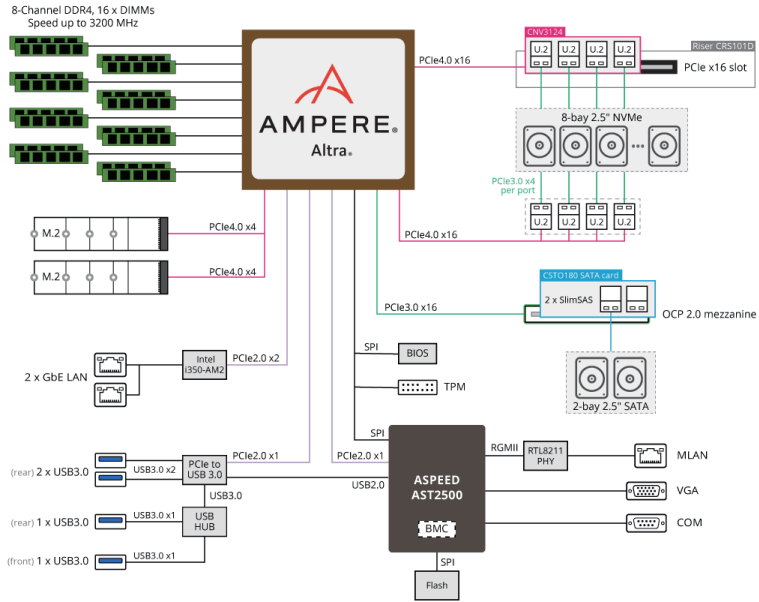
8-Channel DDR4, 16 x DIMMs
Speed up to 3200 MHz

AMPERE®
Altra®

PCIe4.0 x16

CNV3124
U.2 U.2 U.2 U.2
Riser CRS101D
PCIe x16 slot

8-bay 2.5" NVMe

PCIe3.0 x4 per port

U.2 U.2 U.2 U.2

M.2 PCIe4.0 x4
M.2 PCIe4.0 x4

PCIe4.0 x16

CSTO180 SATA card
2 x SlimSAS
PCIe3.0 x16
OCP 2.0 mezzanine

2-bay 2.5" SATA

2 x GbE LAN
Intel i350-AM2
PCIe2.0 x2

SPI
BIOS

TPM

SPI

(rear) 2 x USB3.0
USB3.0 x2
PCIe to USB 3.0
PCIe2.0 x1
PCIe2.0 x1
USB2.0
USB3.0

ASPEED AST2500
RGMII
RTL8211 PHY
MLAN
VGA
COM

(rear) 1 x USB3.0
USB3.0 x1
USB HUB
(front) 1 x USB3.0
USB3.0 x1

BMC
SPI
Flash